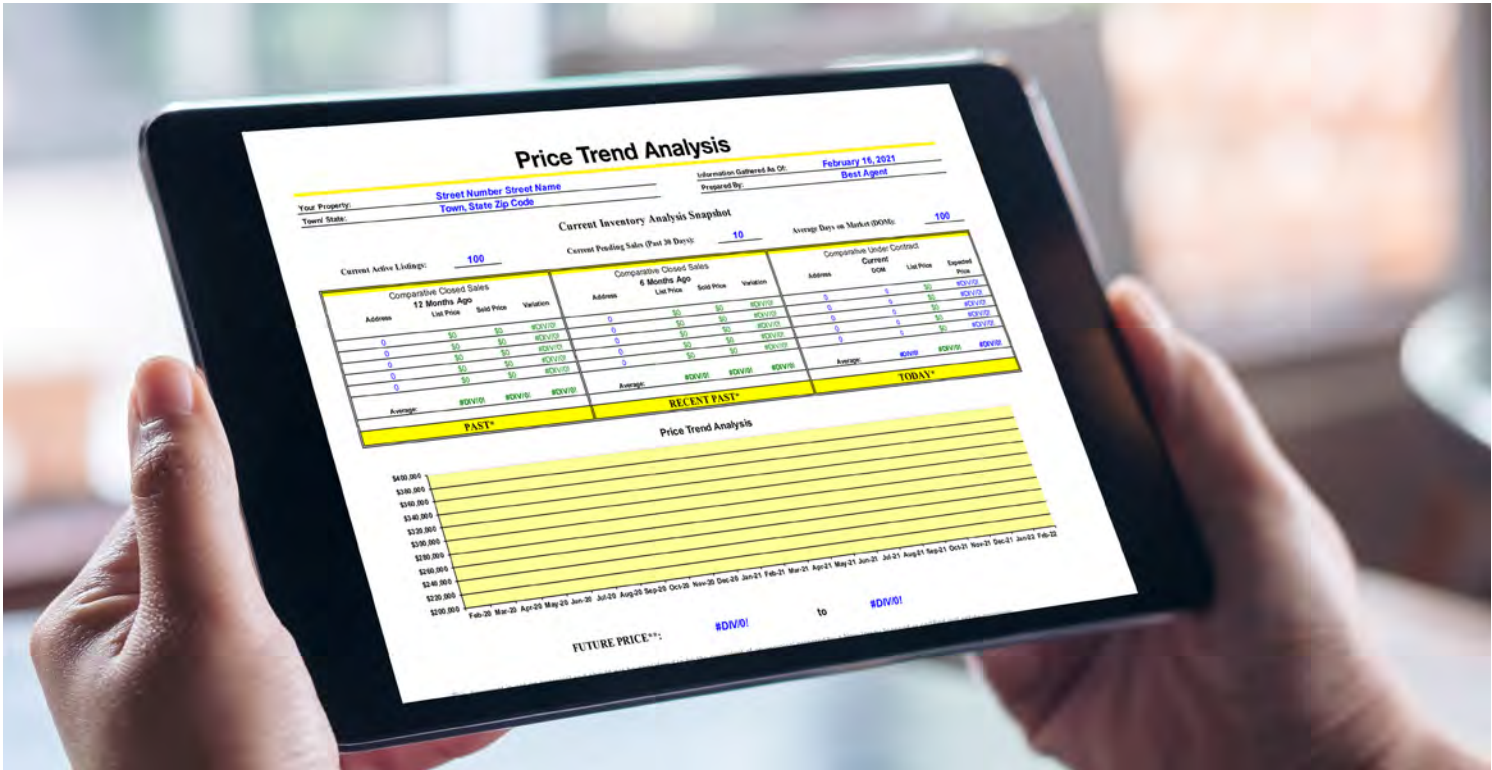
Price Trend Analysis

Your Property: Street Number Street Name
Town/ State: Town, State Zip Code

Information Gathered As Of: February 16, 2021
Prepared By: Best Agent

Current Inventory Analysis Snapshot

Current Active Listings: 100
Current Pending Sales (Past 30 Days): 10
Average Days on Market (DOM): 100

Comparative Closed Sales
12 Months Ago

| Address | List Price | Sold Price | Variation |
|---|---|---|---|
| 0 | $0 | $0 | #DIV/0! |
| 0 | $0 | $0 | #DIV/0! |
| 0 | $0 | $0 | #DIV/0! |
| 0 | $0 | $0 | #DIV/0! |
| 0 | $0 | $0 | #DIV/0! |
| Average: | #DIV/0! | #DIV/0! | #DIV/0! |

PAST*

Comparative Closed Sales
6 Months Ago

| Address | List Price | Sold Price | Variation |
|---|---|---|---|
| 0 | $0 | $0 | #DIV/0! |
| 0 | $0 | $0 | #DIV/0! |
| 0 | $0 | $0 | #DIV/0! |
| 0 | $0 | $0 | #DIV/0! |
| 0 | $0 | $0 | #DIV/0! |
| Average: | #DIV/0! | #DIV/0! | #DIV/0! |

RECENT PAST*

Comparative Under Contract

| Address | Current DOM | List Price | Expected Price |
|---|---|---|---|
| 0 | 0 | $0 | #DIV/0! |
| 0 | 0 | $0 | #DIV/0! |
| 0 | 0 | $0 | #DIV/0! |
| 0 | 0 | $0 | #DIV/0! |
| 0 | 0 | $0 | #DIV/0! |
| Average: | #DIV/0! | #DIV/0! | #DIV/0! |

TODAY*

Price Trend Analysis

$400,000
$380,000
$360,000
$340,000
$320,000
$300,000
$280,000
$260,000
$240,000
$220,000
$200,000

Feb-20 Mar-20 Apr-20 May-20 Jun-20 Jul-20 Aug-20 Sep-20 Oct-20 Nov-20 Dec-20 Jan-21 Feb-21 Mar-21 Apr-21 May-21 Jun-21 Jul-21 Aug-21 Sep-21 Oct-21 Nov-21 Dec-21 Jan-22 Feb-22

FUTURE PRICE**: #DIV/0! to #DIV/0!